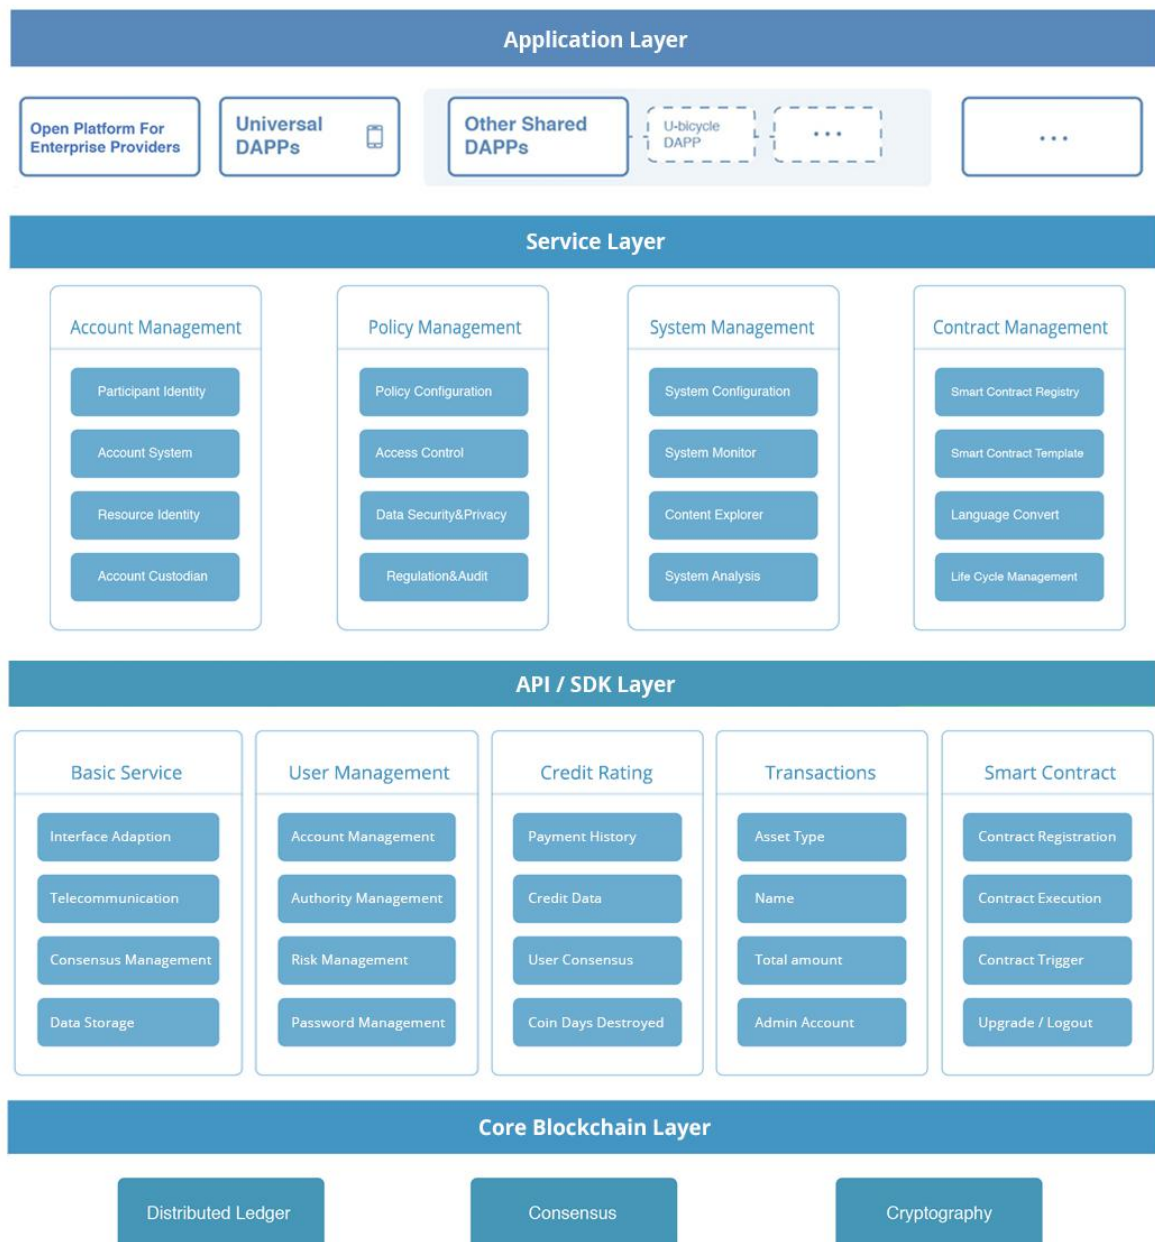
Application Layer

Open Platform For Enterprise Providers

Universal DAPPs

Other Shared DAPPs

U-bicycle DAPP

...

...

Service Layer

Account Management
Participant Identity
Account System
Resource Identity
Account Custodian

Policy Management
Policy Configuration
Access Control
Data Security&Privacy
Regulation&Audit

System Management
System Configuration
System Monitor
Content Explorer
System Analysis

Contract Management
Smart Contract Registry
Smart Contract Template
Language Convert
Life Cycle Management

API / SDK Layer

Basic Service
Interface Adaption
Telecommunication
Consensus Management
Data Storage

User Management
Account Management
Authority Management
Risk Management
Password Management

Credit Rating
Payment History
Credit Data
User Consensus
Coin Days Destroyed

Transactions
Asset Type
Name
Total amount
Admin Account

Smart Contract
Contract Registration
Contract Execution
Contract Trigger
Upgrade / Logout

Core Blockchain Layer

Distributed Ledger

Consensus

Cryptography